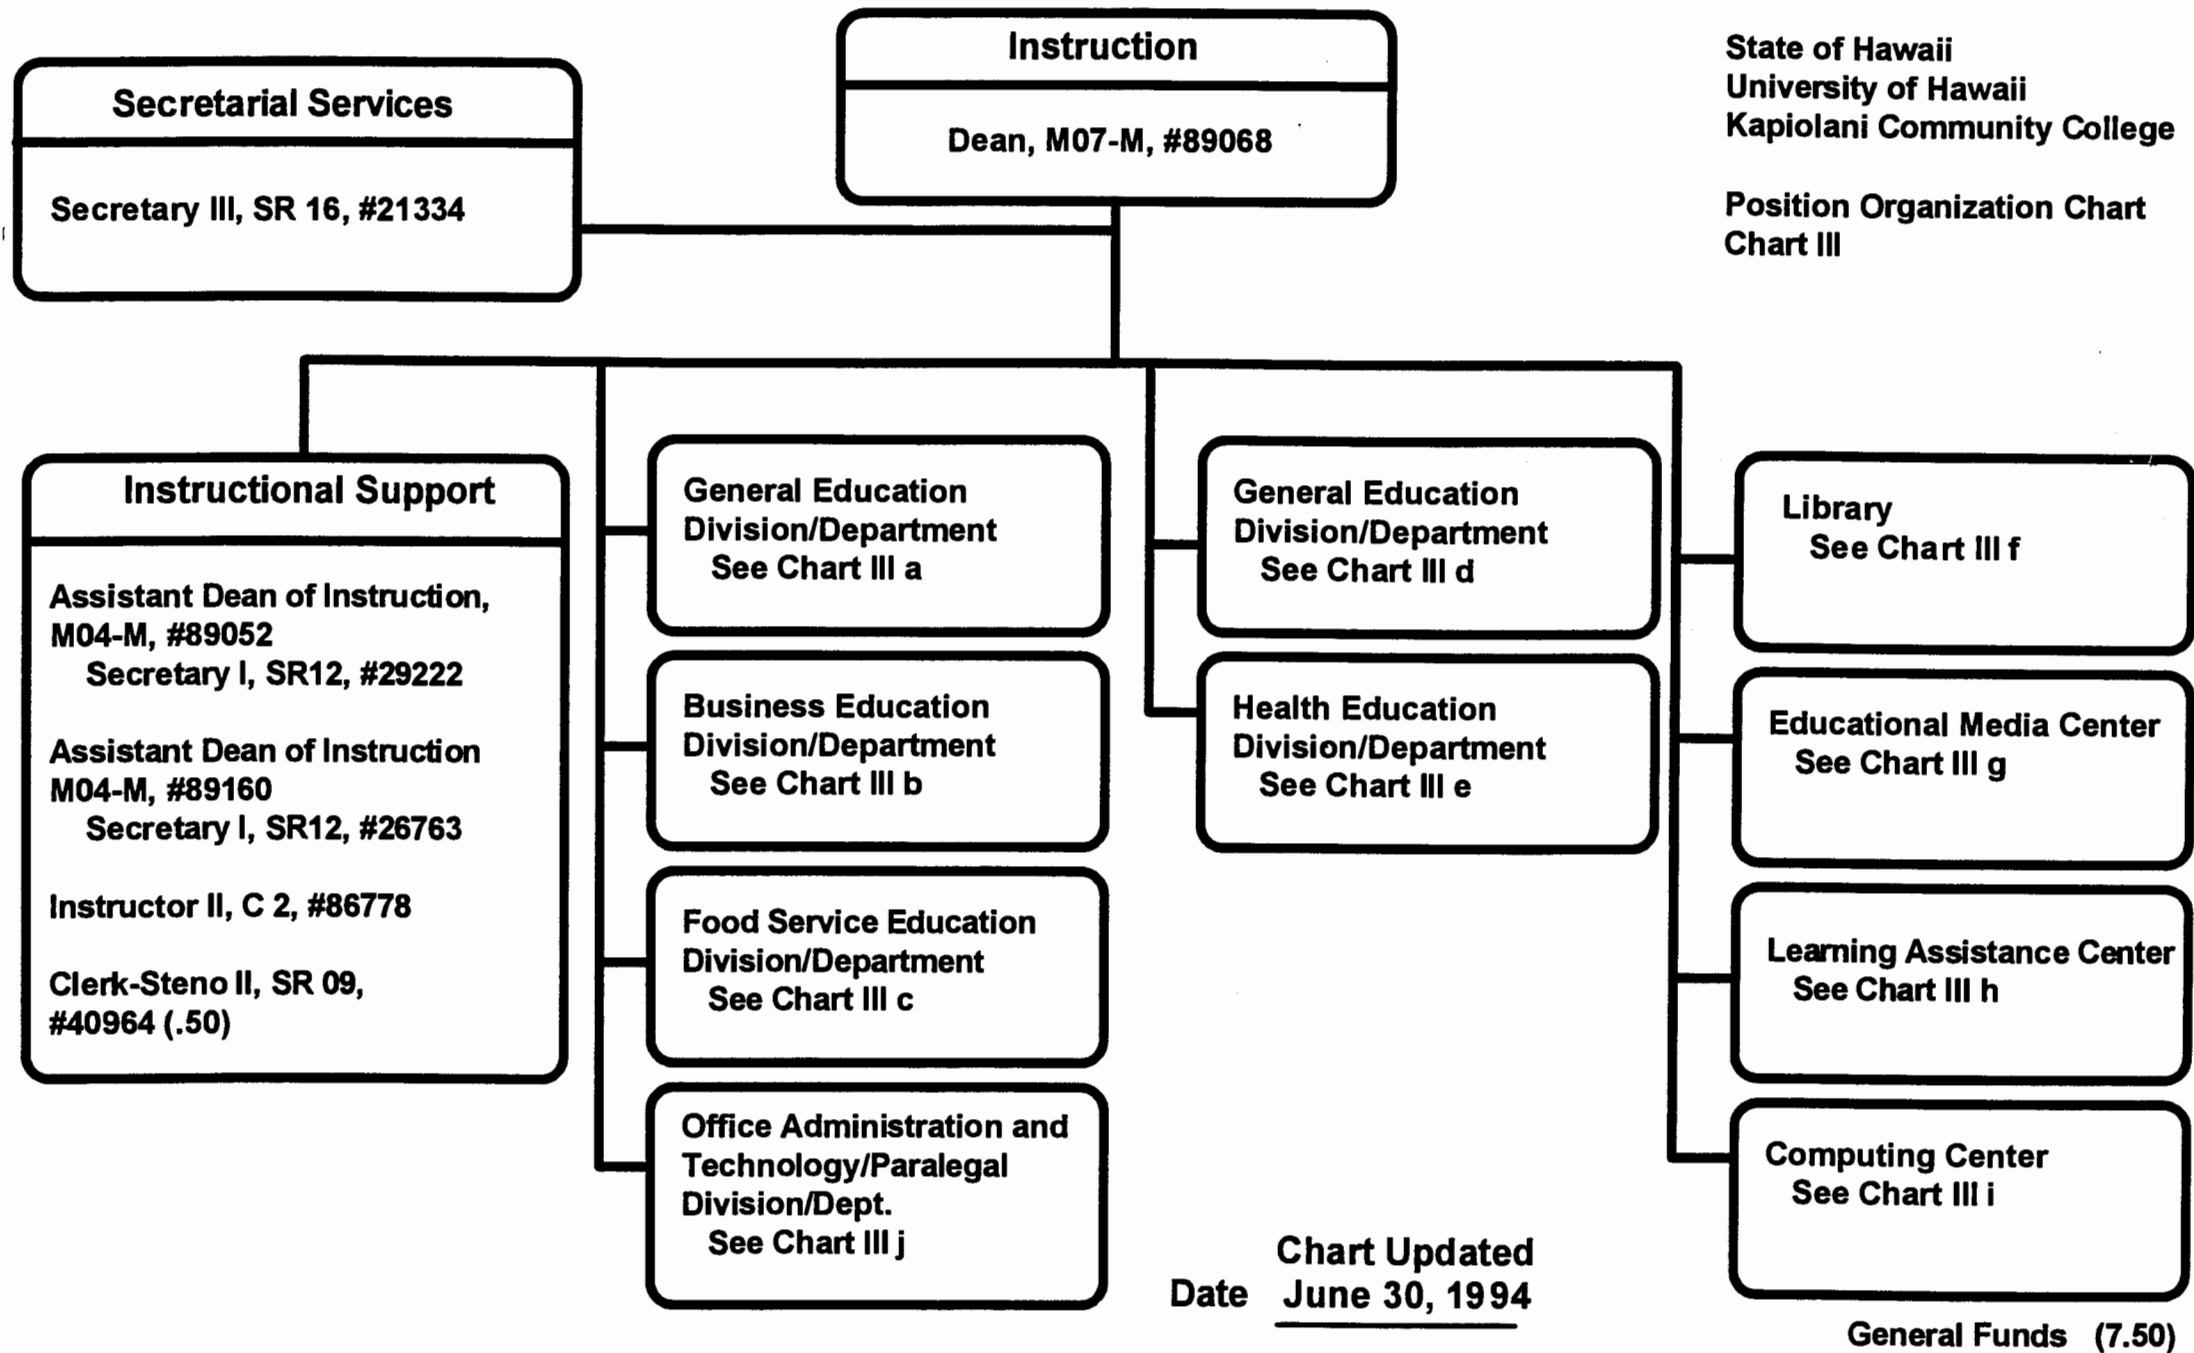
Instruction

Dean, M07-M, #89068

State of Hawaii
University of Hawaii
Kapiolani Community College

Position Organization Chart
Chart III

Secretarial Services

Secretary III, SR 16, #21334

Instructional Support

Assistant Dean of Instruction, M04-M, #89052
Secretary I, SR12, #29222

Assistant Dean of Instruction M04-M, #89160
Secretary I, SR12, #26763

Instructor II, C 2, #86778

Clerk-Steno II, SR 09, #40964 (.50)

General Education Division/Department
See Chart III a

Business Education Division/Department
See Chart III b

Food Service Education Division/Department
See Chart III c

Office Administration and Technology/Paralegal Division/Dept.
See Chart III j

General Education Division/Department
See Chart III d

Health Education Division/Department
See Chart III e

Library
See Chart III f

Educational Media Center
See Chart III g

Learning Assistance Center
See Chart III h

Computing Center
See Chart III i

Chart Updated
Date June 30, 1994

General Funds (7.50)